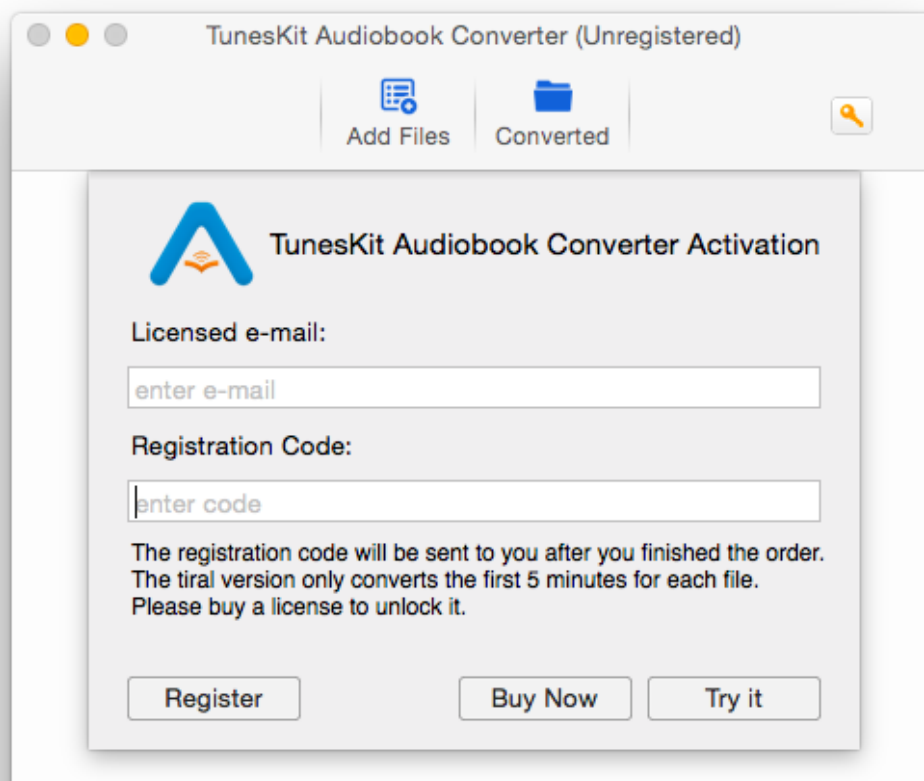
TunesKit Audiobook Converter (Unregistered)

Add Files

Converted

TunesKit Audiobook Converter Activation

Licensed e-mail:

enter e-mail

Registration Code:

enter code

The registration code will be sent to you after you finished the order. The tiral version only converts the first 5 minutes for each file. Please buy a license to unlock it.

Register

Buy Now

Try it